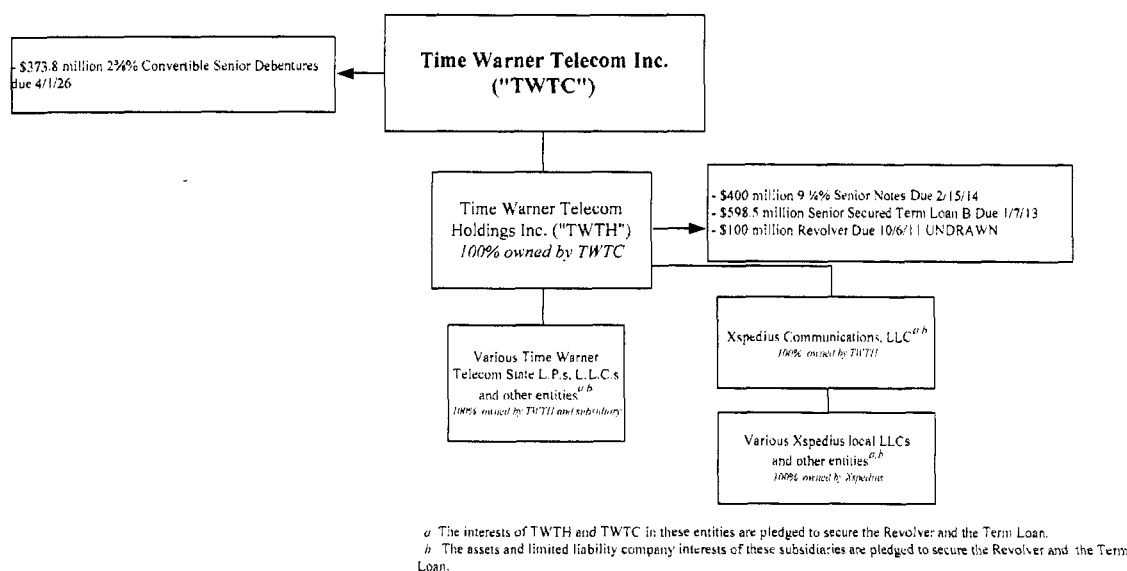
- $373.8 million 2⅜% Convertible Senior Debentures due 4/1/26

Time Warner Telecom Inc. ("TWTC")

Time Warner Telecom Holdings Inc. ("TWTH") 100% owned by TWTC

- $400 million 9 ¼% Senior Notes Due 2/15/14
- $598.5 million Senior Secured Term Loan B Due 1/7/13
- $100 million Revolver Due 10/6/11 UNDRAWN

Various Time Warner Telecom State L.P.s, L.L.C.s and other entities$^{a,b}$
100% owned by TWTH and subsidiary

Xspedius Communications, LLC$^{a,b}$
100% owned by TWTH

Various Xspedius local LLCs and other entities$^{a,b}$
100% owned by Xspedius

a The interests of TWTH and TWTC in these entities are pledged to secure the Revolver and the Term Loan.
b The assets and limited liability company interests of these subsidiaries are pledged to secure the Revolver and the Term Loan.